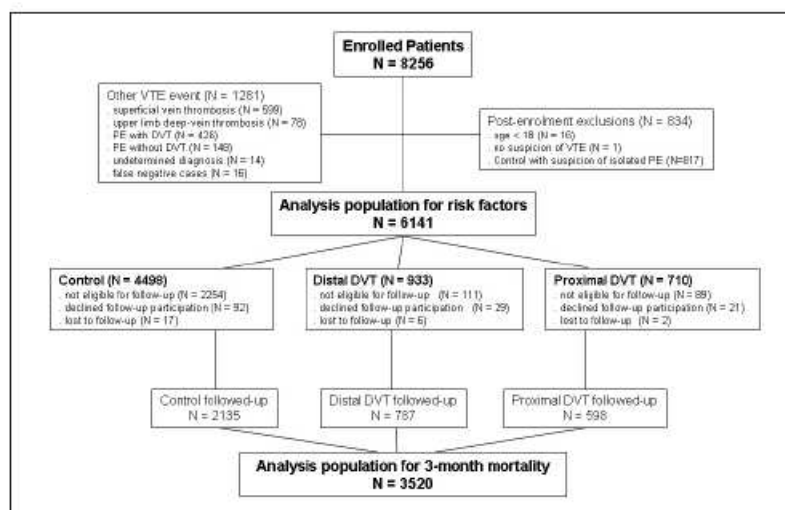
Enrolled Patients
N = 8256

Other VTE event (N = 1281)
- superficial vein thrombosis (N = 599)
- upper limb deep-vein thrombosis (N = 78)
- PE with DVT (N = 426)
- PE without DVT (N = 148)
- undetermined diagnosis (N = 14)
- false negative cases (N = 16)

Post-enrolment exclusions (N = 834)
- age < 18 (N = 16)
- no suspicion of VTE (N = 1)
- Control with suspicion of isolated PE (N=817)

Analysis population for risk factors
N = 6141

Control (N = 4498)
- not eligible for follow-up (N = 2254)
- declined follow-up participation (N = 92)
- lost to follow-up (N = 17)

Distal DVT (N = 933)
- not eligible for follow-up (N = 111)
- declined follow-up participation (N = 29)
- lost to follow-up (N = 6)

Proximal DVT (N = 710)
- not eligible for follow-up (N = 89)
- declined follow-up participation (N = 21)
- lost to follow-up (N = 2)

Control followed-up
N = 2135

Distal DVT followed-up
N = 787

Proximal DVT followed-up
N = 598

Analysis population for 3-month mortality
N = 3520